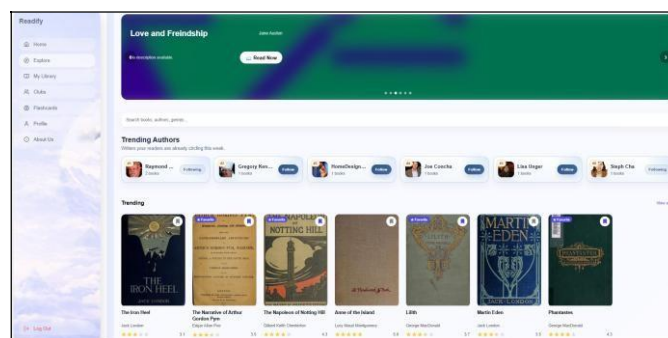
Readify

Home
Explore
My Library
Clubs
Flashcards
Profile
About Us

Log Out

Love and Freindship
Jane Austen
No description available.
Read Now

Search books, authors, genre...

Trending Authors
Writers your readers are already circling this week.

Raymond ... 2 books Following
Gregory Kee... 1 books Follow
HomeDesign... 1 books Follow
Joe Concha 1 books Follow
Lisa Unger 1 books Follow
Steph Cha 1 books Follow

Trending
View all

Favorite
Favorite
Favorite
Favorite

THE IRON HEEL
JACK LONDON

THE NARRATIVE OF ARTHUR GORDON PYM

NAPOLEON OF NOTTING HILL

MARTIN EDEN
JACK LONDON

PHANTASTES

The Iron Heel
Jack London
3.9

The Narrative of Arthur Gordon Pym
Edgar Allan Poe
3.5

The Napoleon of Notting Hill
Gilbert Keith Chesterton
4.3

Anne of the Island
Lucy Maud Montgomery
4.6

Lilith
George MacDonald
3.7

Martin Eden
Jack London
3.9

Phantastes
George MacDonald
4.1